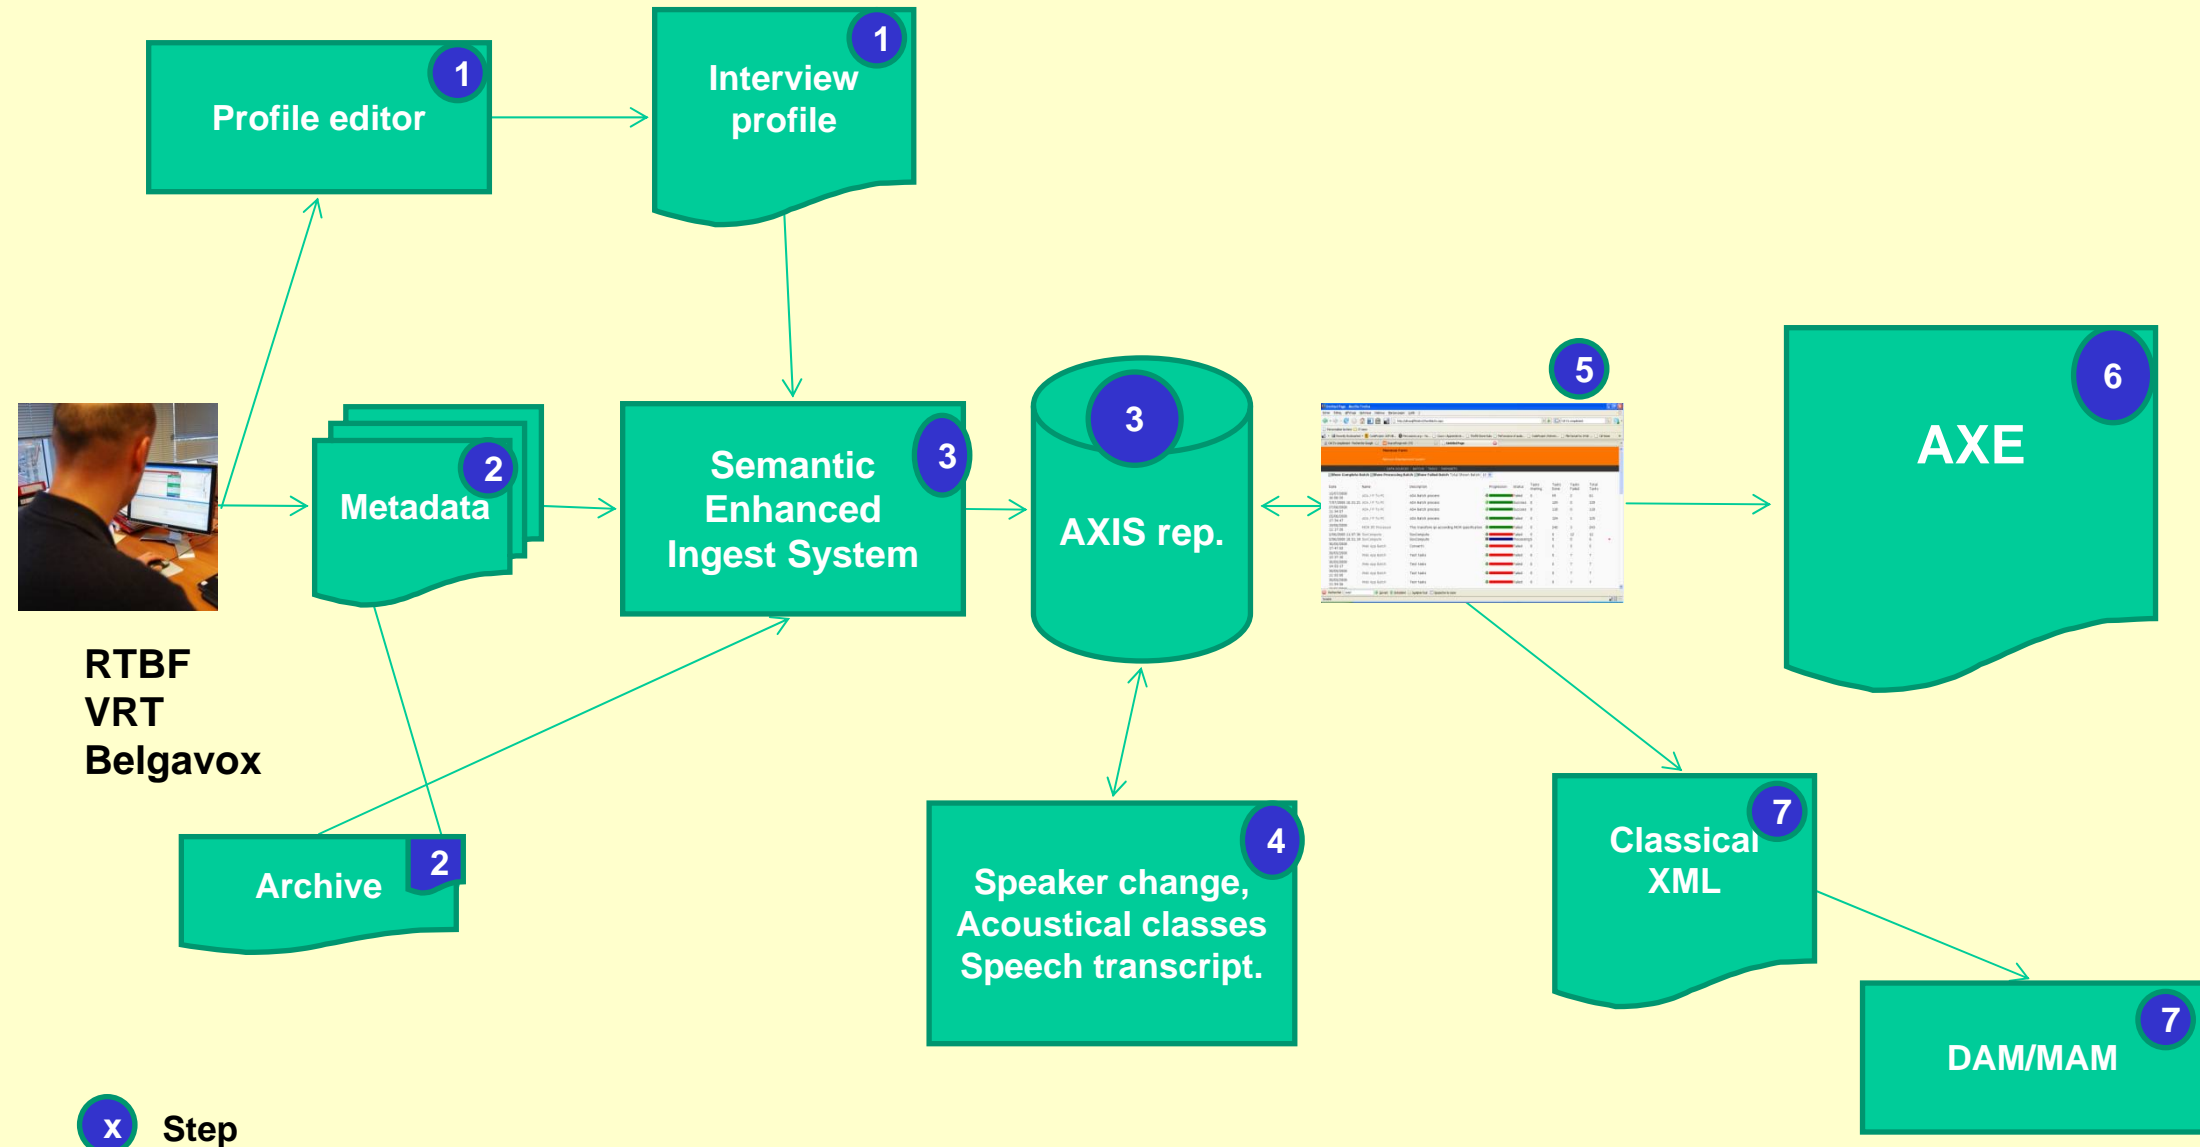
Profile editor 1

Interview profile 1

Metadata 2

Semantic Enhanced Ingest System 3

3 AXIS rep.

5

AXE 6

RTBF
VRT
Belgavox

Archive 2

Speaker change, Acoustical classes Speech transcript. 4

Classical XML 7

DAM/MAM 7

x Step